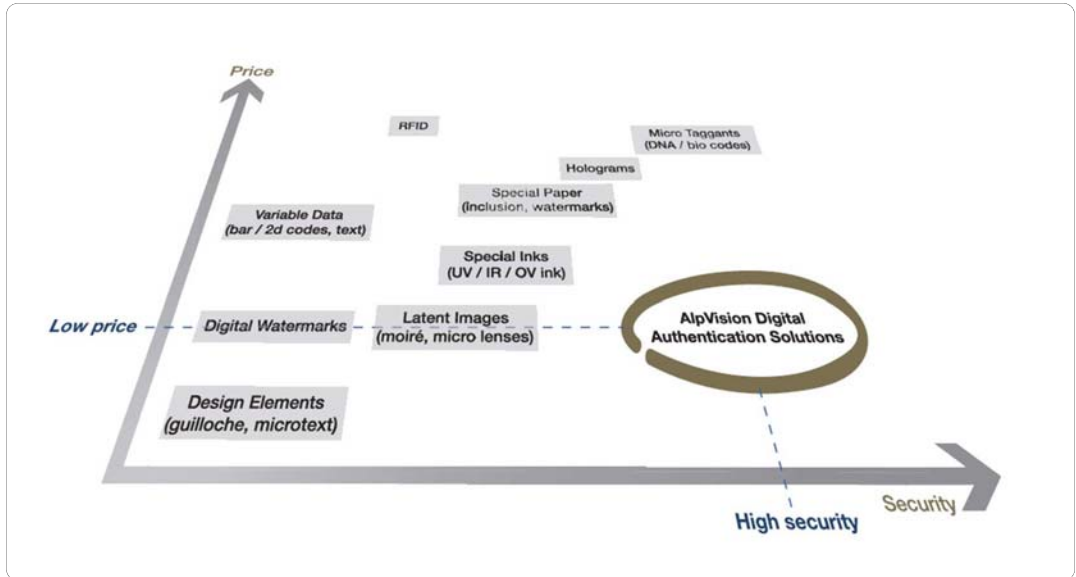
Price

RFID

Micro Taggants
(DNA / bio codes)

Holograms

Special Paper
(inclusion, watermarks)

Variable Data
(bar / 2d codes, text)

Special Inks
(UV / IR / OV ink)

Low price

Digital Watermarks

Latent Images
(moiré, micro lenses)

AlpVision Digital
Authentication Solutions

Design Elements
(guilloche, microtext)

Security

High security